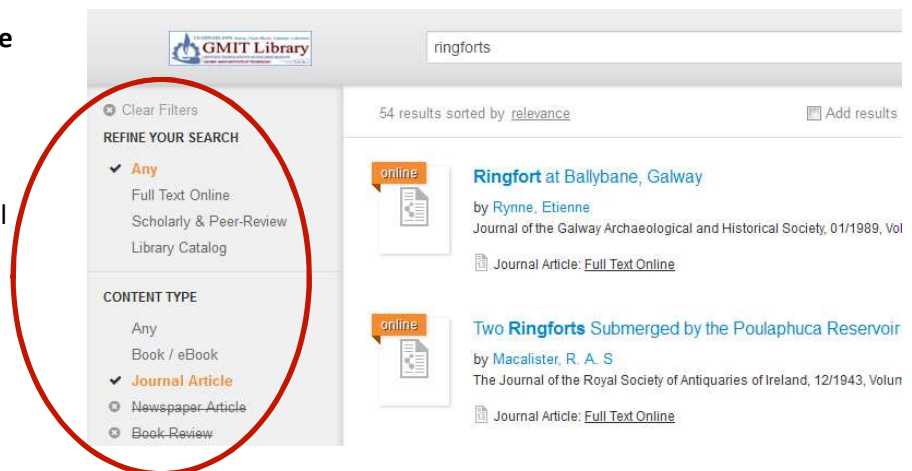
e

l

GMIT Library

ringforts

Clear Filters
REFINE YOUR SEARCH
✔ Any
Full Text Online
Scholarly & Peer-Review
Library Catalog

CONTENT TYPE
Any
Book / eBook
✔ Journal Article
~~Newspaper Article~~
~~Book Review~~

54 results sorted by relevance

Add results

online

**Ringfort** at Ballybane, Galway
by Rynne, Etienne
Journal of the Galway Archaeological and Historical Society, 01/1989, Vol

Journal Article: Full Text Online

online

Two **Ringforts** Submerged by the Poulaphuca Reservoir
by Macalister, R. A. S
The Journal of the Royal Society of Antiquaries of Ireland, 12/1943, Volum

Journal Article: Full Text Online